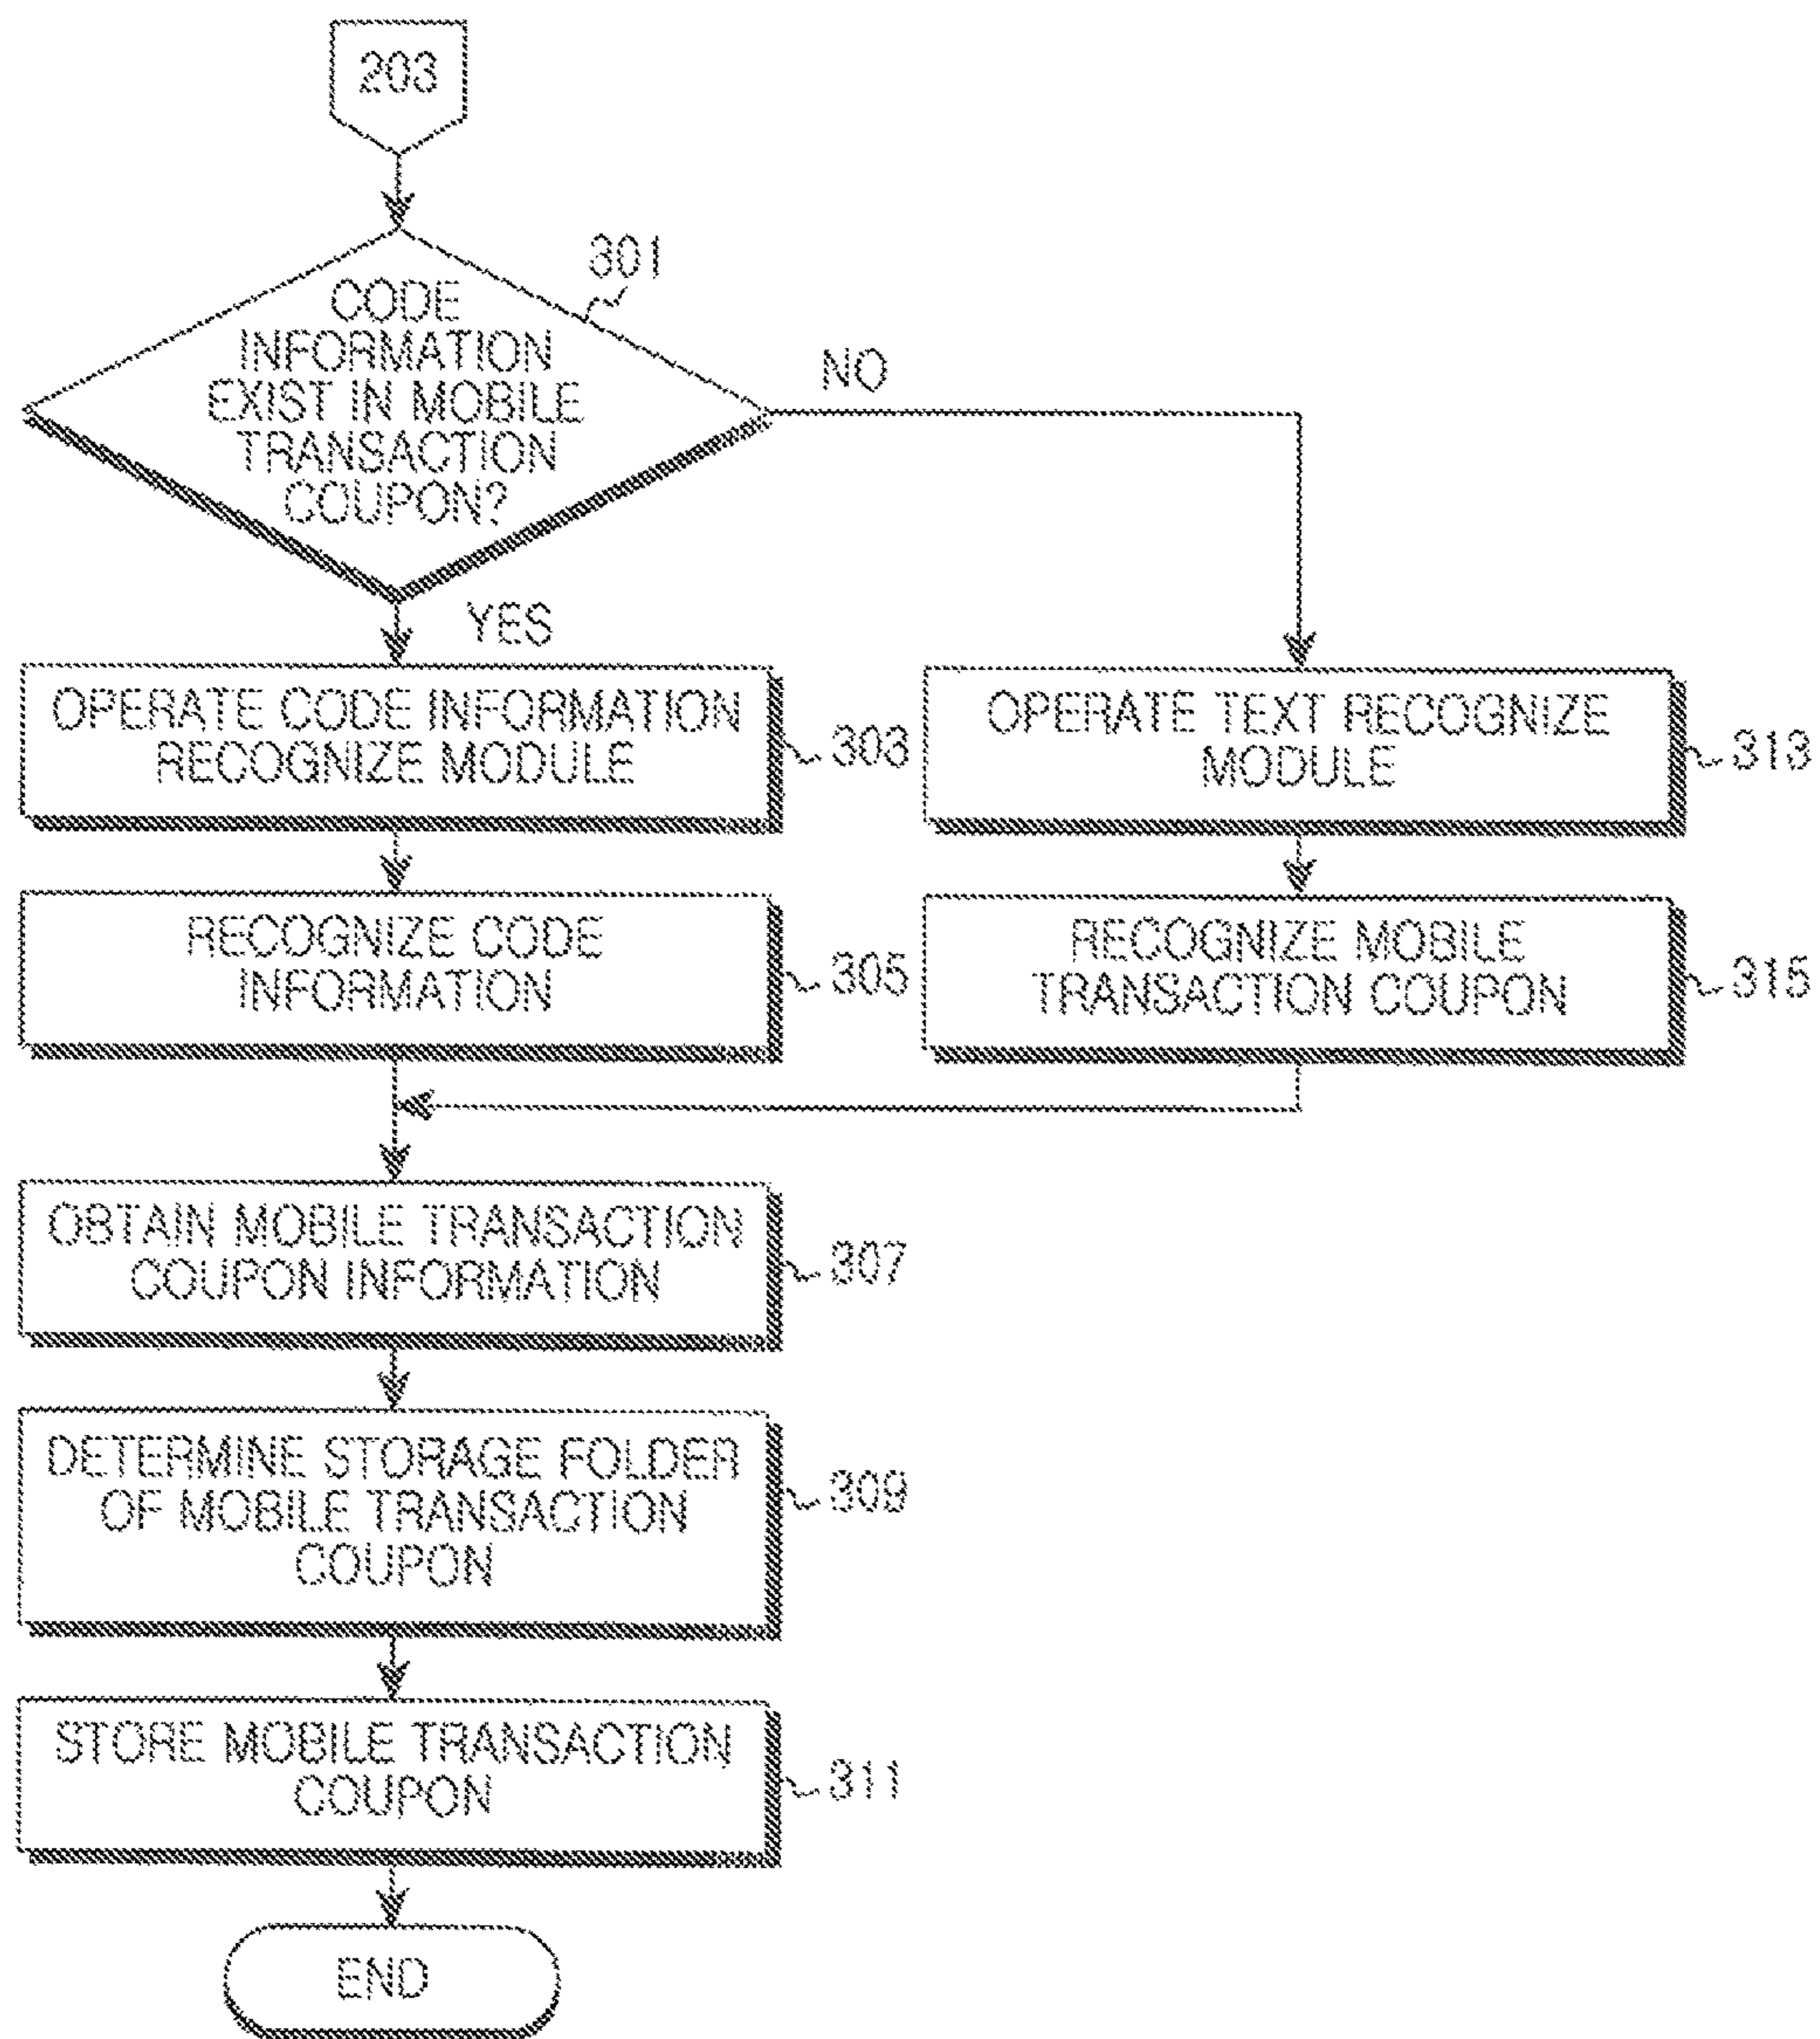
203

CODE INFORMATION EXIST IN MOBILE TRANSACTION COUPON?

301

NO

YES

OPERATE CODE INFORMATION RECOGNIZE MODULE

303

OPERATE TEXT RECOGNIZE MODULE

313

RECOGNIZE CODE INFORMATION

305

RECOGNIZE MOBILE TRANSACTION COUPON

315

OBTAIN MOBILE TRANSACTION COUPON INFORMATION

307

DETERMINE STORAGE FOLDER OF MOBILE TRANSACTION COUPON

309

STORE MOBILE TRANSACTION COUPON

311

END